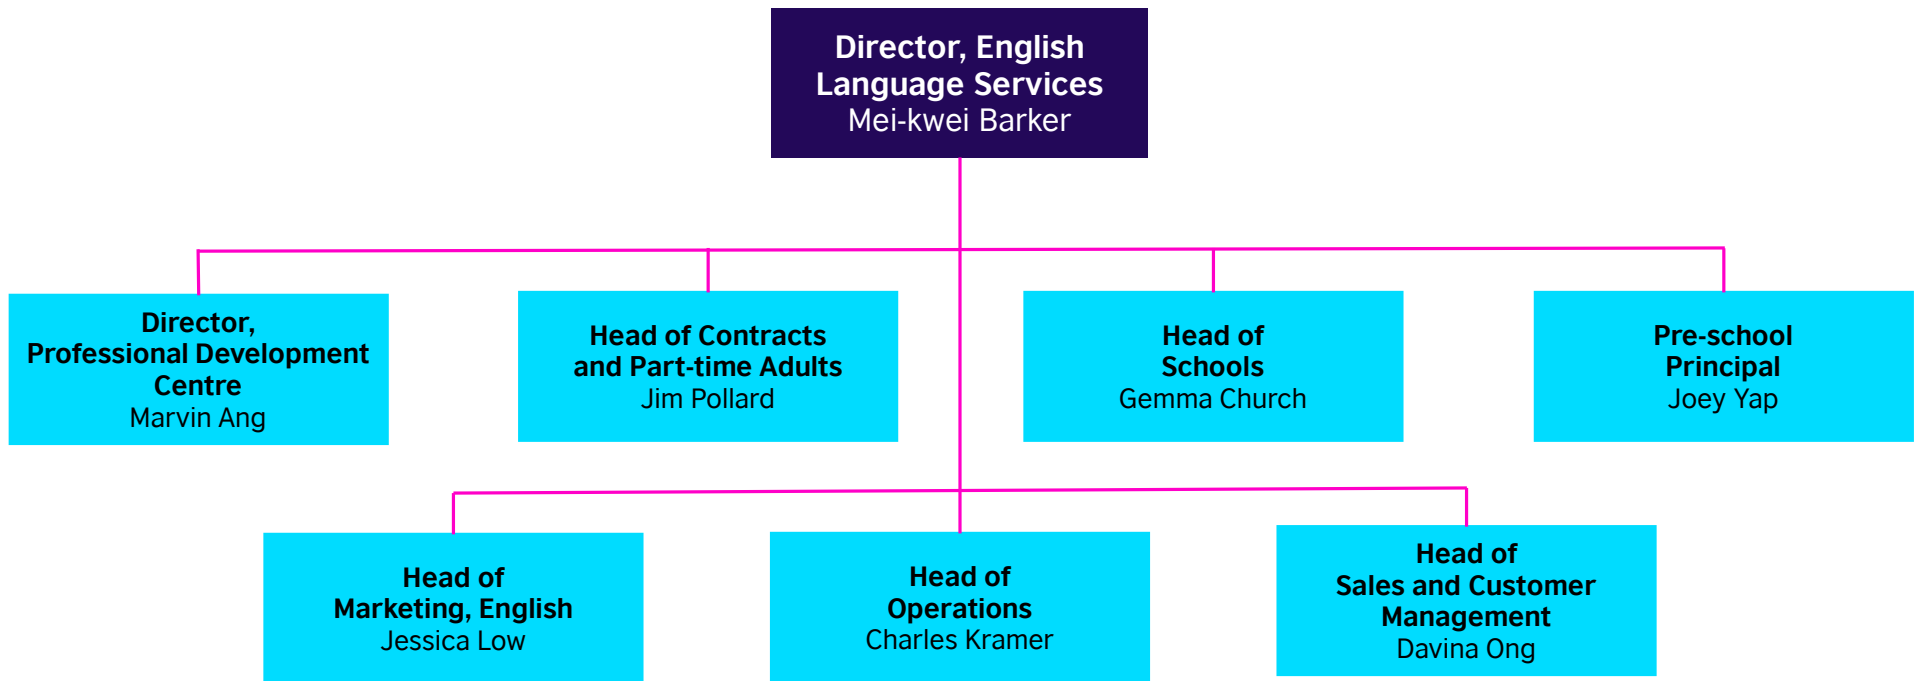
Director, English Language Services
Mei-kwei Barker

Director, Professional Development Centre
Marvin Ang

Head of Contracts and Part-time Adults
Jim Pollard

Head of Schools
Gemma Church

Pre-school Principal
Joey Yap

Head of Marketing, English
Jessica Low

Head of Operations
Charles Kramer

Head of Sales and Customer Management
Davina Ong